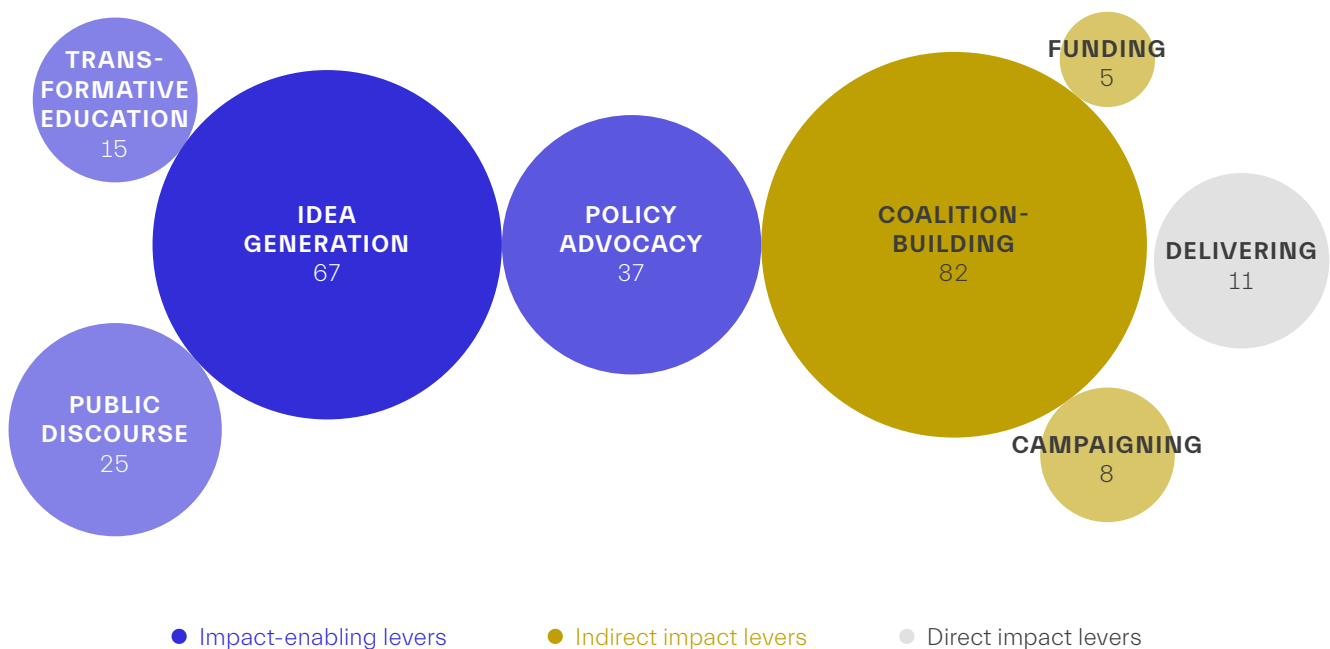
TRANSFORMATIVE EDUCATION
15

IDEA GENERATION
67

PUBLIC DISCOURSE
25

POLICY ADVOCACY
37

COALITION-BUILDING
82

FUNDING
5

DELIVERING
11

CAMPAIGNING
8

Impact-enabling levers
Indirect impact levers
Direct impact levers